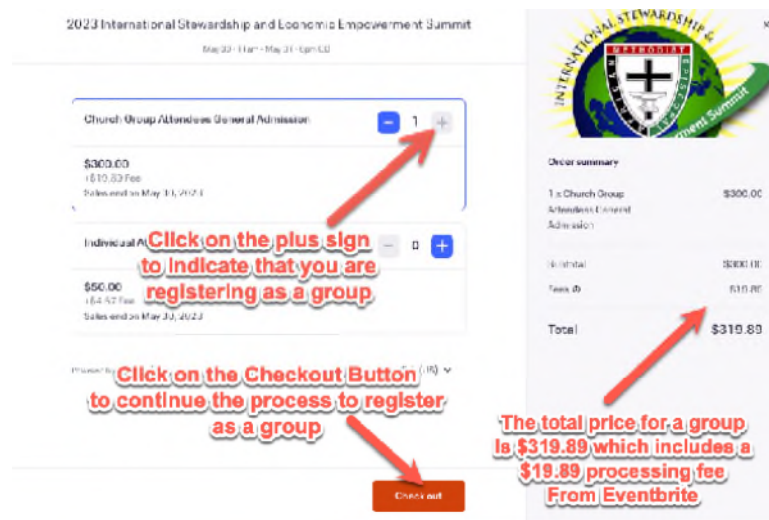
2023 International Stewardship and Economic Empowerment Summit

May 30 · 11am - May 31 · 6pm CD

Church Group Attendees General Admission

1

$300.00
+$19.89 Fee
Sales end on May 30, 2023

Individual A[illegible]

0

$50.00
+$4.42 Fee
Sales end on May 30, 2023

Click on the plus sign to indicate that you are registering as a group

Click on the Checkout Button to continue the process to register as a group

Check out

INTERNATIONAL STEWARDSHIP & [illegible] METHODIST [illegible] ment Summit

Order summary

1 x Church Group Attendees General Admission $300.00

Subtotal $300.00

Fees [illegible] $19.89

Total $319.89

The total price for a group is $319.89 which includes a $19.89 processing fee From Eventbrite